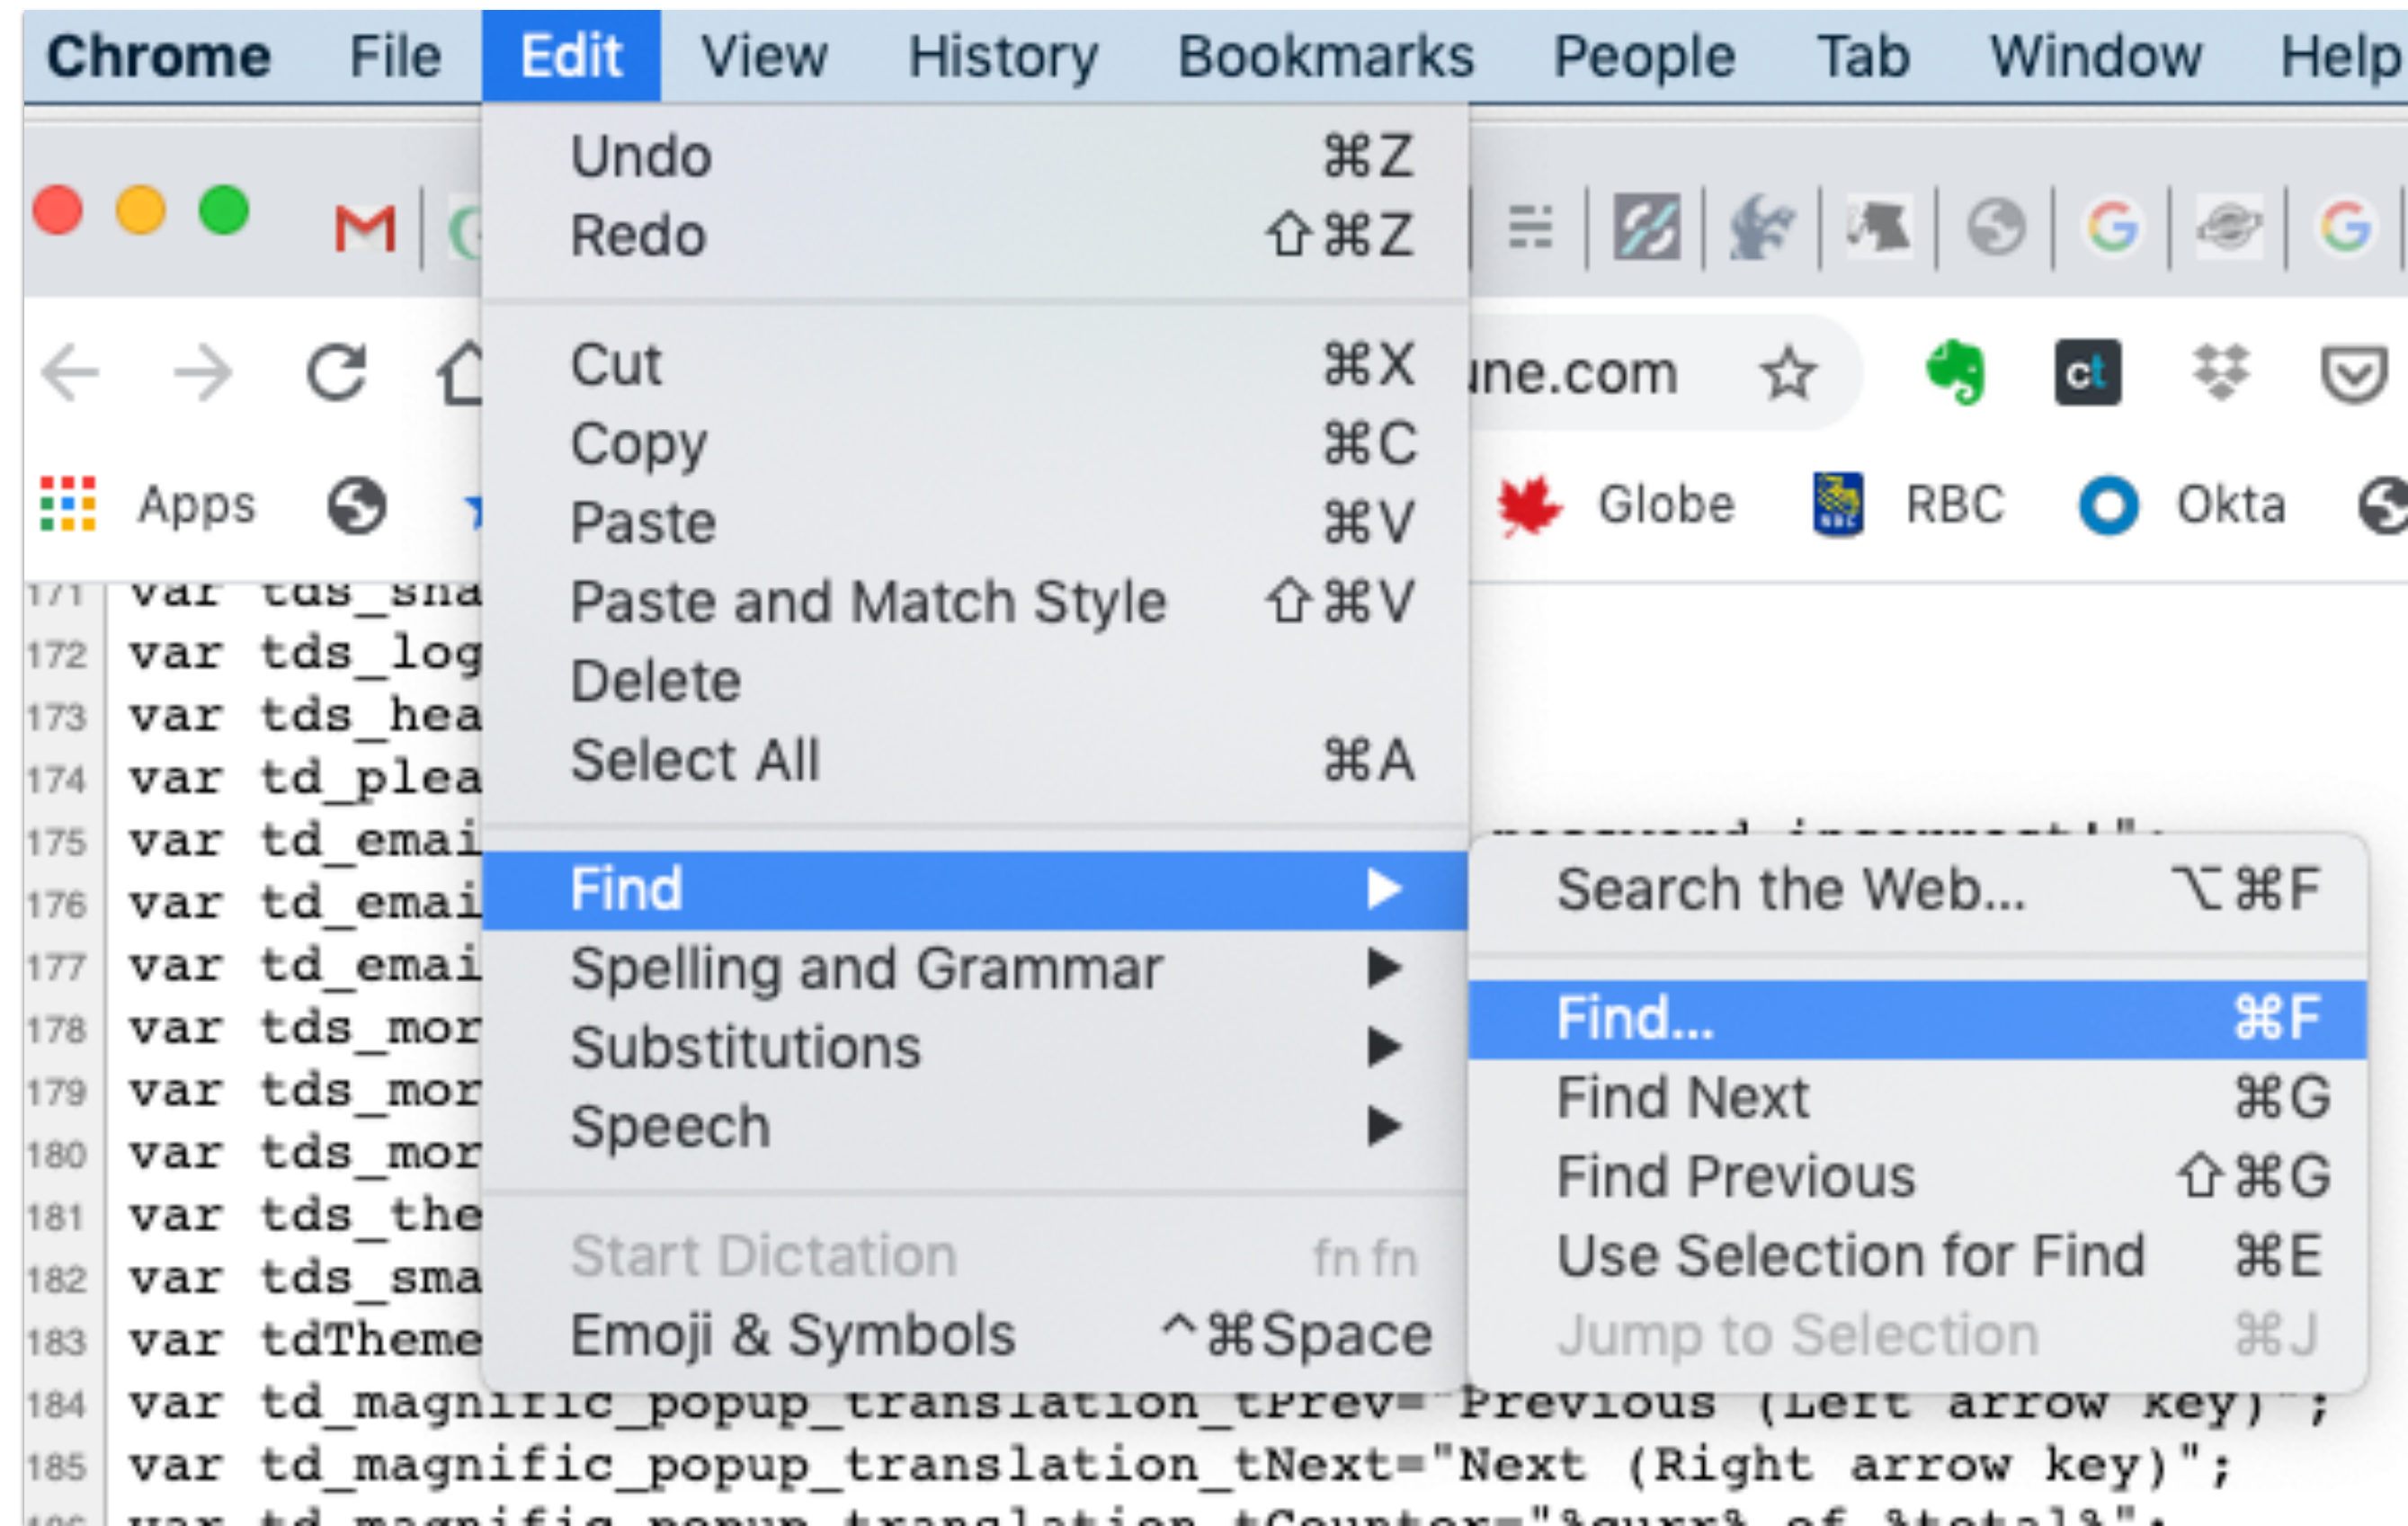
Chrome File Edit View History Bookmarks People Tab Window Help

Undo ⌘Z
Redo ⇧⌘Z

Cut ⌘X
Copy ⌘C
Paste ⌘V
Paste and Match Style ⇧⌘V
Delete
Select All ⌘A

Find ▶
Spelling and Grammar ▶
Substitutions ▶
Speech ▶

Start Dictation fn fn
Emoji & Symbols ^⌘Space

Search the Web... ⌥⌘F

Find... ⌘F
Find Next ⌘G
Find Previous ⇧⌘G
Use Selection for Find ⌘E
Jump to Selection ⌘J

une.com

Apps Globe RBC Okta

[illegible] var tds_sha
172 var tds_log
173 var tds_hea
174 var td_plea
175 var td_emai
176 var td_emai
177 var td_emai
178 var tds_mor
179 var tds_mor
180 var tds_mor
181 var tds_the
182 var tds_sma
183 var tdTheme
184 var td_magnific_popup_translation_tPrev="Previous (Left arrow key)";
185 var td_magnific_popup_translation_tNext="Next (Right arrow key)";
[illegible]